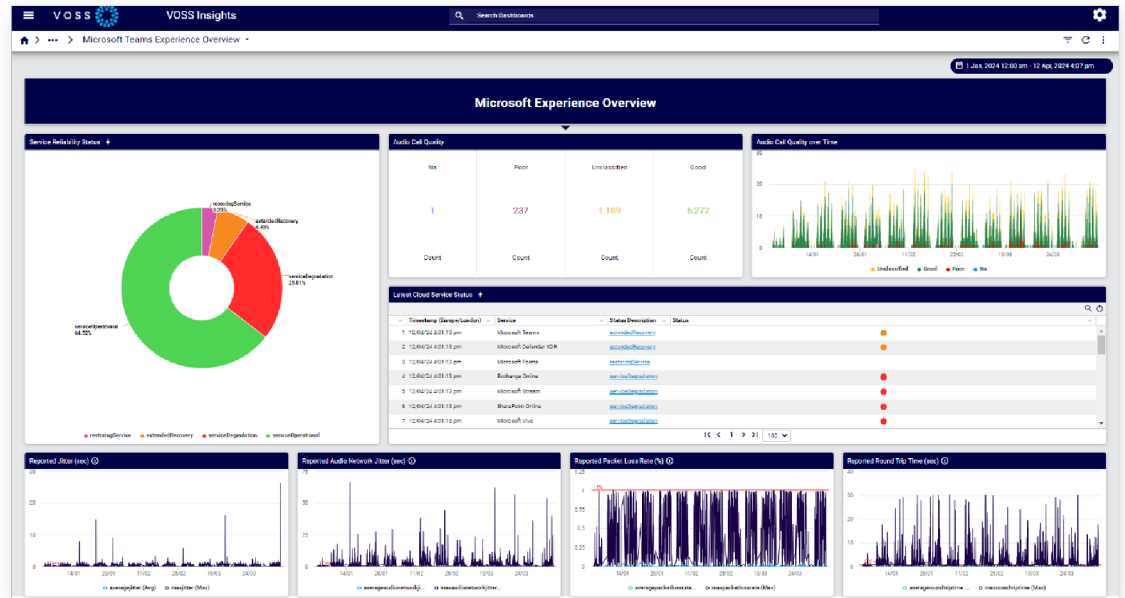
VOSS VOSS Insights

Search Dashboards

Microsoft Teams Experience Overview

1 Jan, 2024 12:00 am - 12 Apr, 2024 4:07 pm

Microsoft Experience Overview

Service Reliability Status +

restoringService 9.29%
extendedRecovery 8.49%
serviceDegradation 25.81%
serviceOperational 56.52%

restoringService extendedRecovery serviceDegradation serviceOperational

Audio Call Quality

| Na | Poor | Unclassified | Good |
|---|---|---|---|
| 1 | 237 | 1,189 | 6,272 |
| Count | Count | Count | Count |

Audio Call Quality over Time

30
20
10
0
14/01 28/01 11/02 25/02 10/03 24/03

Unclassified Good Poor Na

Latest Cloud Service Status +

| | Timestamp (Europe/London) | Service | Status Description | Status |
|---|---|---|---|---|
| 1 | 12/04/24 4:01:13 pm | Microsoft Teams | extendedRecovery | |
| 2 | 12/04/24 4:01:13 pm | Microsoft Defender XDR | extendedRecovery | |
| 3 | 12/04/24 4:01:13 pm | Microsoft Teams | restoringService | |
| 4 | 12/04/24 4:01:13 pm | Exchange Online | serviceDegradation | |
| 5 | 12/04/24 4:01:13 pm | Microsoft Stream | serviceDegradation | |
| 6 | 12/04/24 4:01:13 pm | SharePoint Online | serviceDegradation | |
| 7 | 12/04/24 4:01:13 pm | Microsoft Viva | serviceDegradation | |

1 100

Reported Jitter (sec)

20
10
0
14/01 28/01 11/02 25/02 10/03 24/03

averagejitter (Avg) maxjitter (Max)

Reported Audio Network Jitter (sec)

75
50
25
0
14/01 28/01 11/02 25/02 10/03 24/03

averageaudionetworkji... maxaudionetworkjitter...

Reported Packet Loss Rate (%)

1%
1
0.75
0.5
0.25
0
14/01 28/01 11/02 25/02 10/03 24/03

averagepacketlossrate... maxpacketlossrate (Max)

Reported Round Trip Time (sec)

40
30
20
10
0
14/01 28/01 11/02 25/02 10/03 24/03

averageroundtriptime... maxroundtriptime...